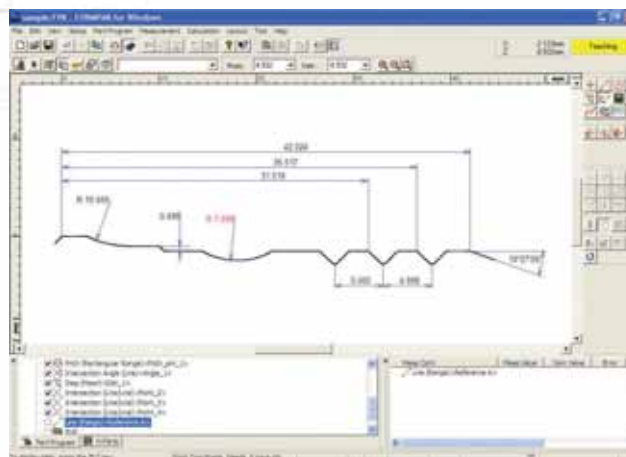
sample.FTK - FORMPAK for Windows

File Edit View Setup Part Program Measurement Calculation Layout Tool Help

Teaching

42.000
36.517
31.518

R 19.949
0.499
R 7.099

5.000
4.999

19°07'09"

Intersection Angle (Line)-Angle_1
Step (Retort)-Step_1
Intersection (Line/Line)-Point_2
Intersection (Line/Line)-Point_3
Intersection (Line/Line)-Point_4
Line (Range)-Reference 4

Part Program

Line (Range)-Reference 4